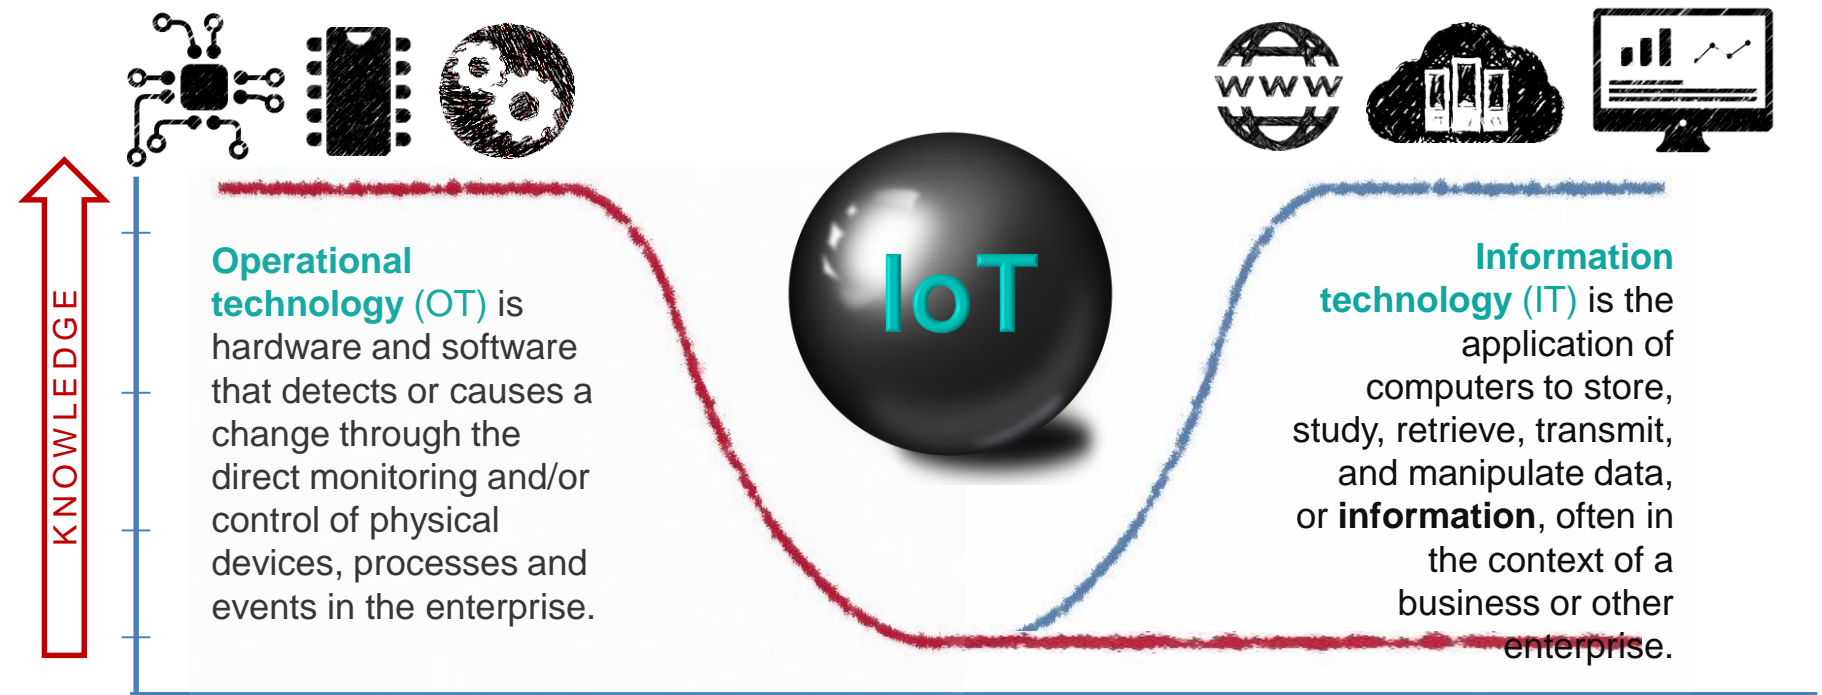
WWW

KNOWLEDGE

Operational technology (OT) is hardware and software that detects or causes a change through the direct monitoring and/or control of physical devices, processes and events in the enterprise.

IoT

Information technology (IT) is the application of computers to store, study, retrieve, transmit, and manipulate data, or **information**, often in the context of a business or other enterprise.